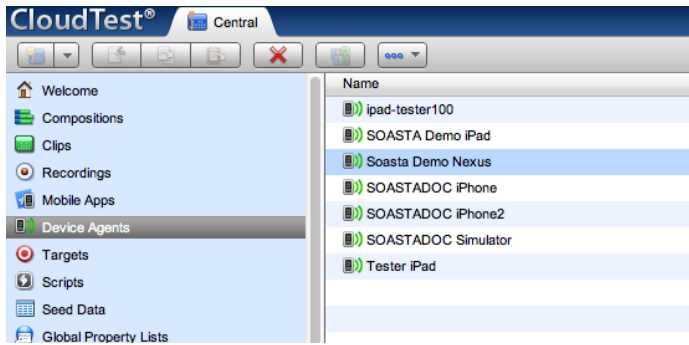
CloudTest®
Central

Welcome
Compositions
Clips
Recordings
Mobile Apps
Device Agents
Targets
Scripts
Seed Data
Global Property Lists

| Name |
|---|
| ipad-tester100 |
| SOASTA Demo iPad |
| Soasta Demo Nexus |
| SOASTADOC iPhone |
| SOASTADOC iPhone2 |
| SOASTADOC Simulator |
| Tester iPad |